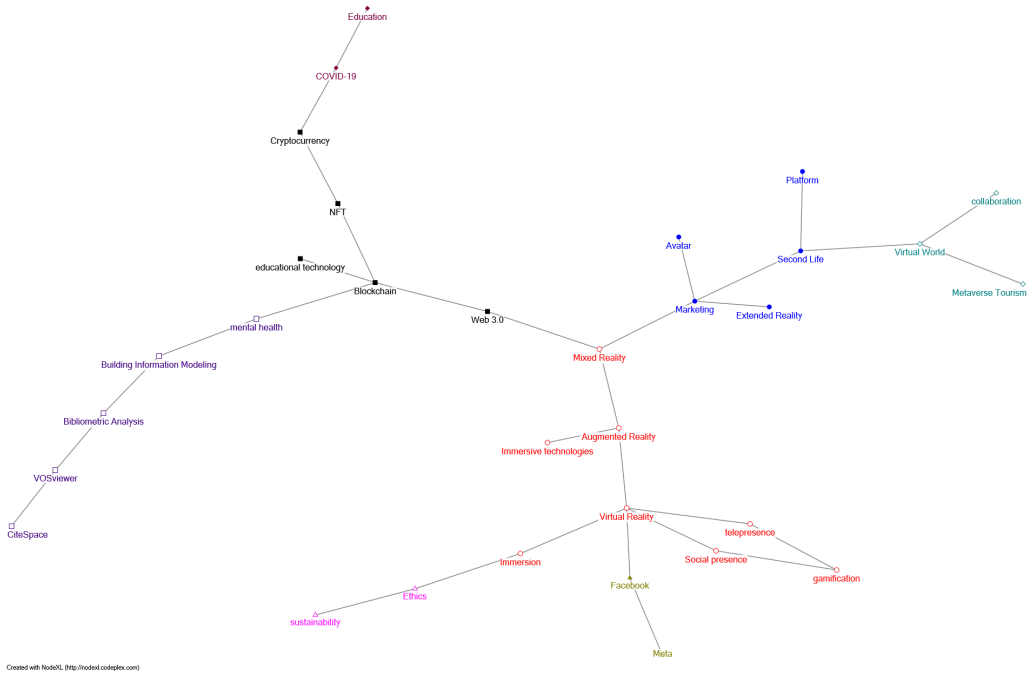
Education

COVID-19

Cryptocurrency

NFT

educational technology

Blockchain

Web 3.0

mental health

Building Information Modeling

Bibliometric Analysis

VOSviewer

CiteSpace

Platform

collaboration

Avatar

Second Life

Virtual World

Metaverse Tourism

Marketing

Extended Reality

Mixed Reality

Augmented Reality

Immersive technologies

Virtual Reality

telepresence

Social presence

gamification

Immersion

Facebook

Ethics

sustainability

Meta

Created with NodeXL (http://nodexl.codeplex.com)